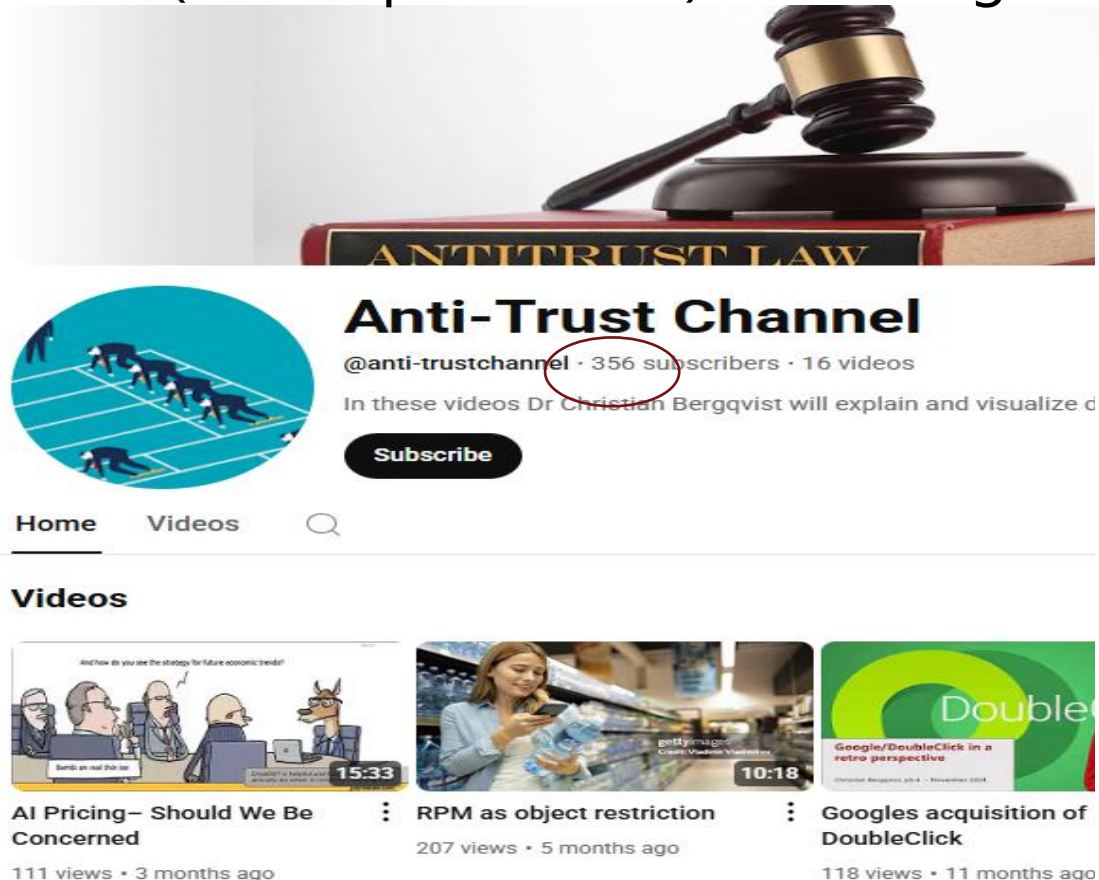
ANTITRUST LAW

Anti-Trust Channel

@anti-trustchannel · 356 subscribers · 16 videos

In these videos Dr Christian Bergqvist will explain and visualize d

Subscribe

Home Videos

Videos

And how do you see the strategy for future economic trends?

Bambi an real thin ice

15:33

AI Pricing– Should We Be Concerned

111 views • 3 months ago

gettyimages

10:18

RPM as object restriction

207 views • 5 months ago

Double

Google/DoubleClick in a retro perspective

Googles acquisition of DoubleClick

118 views • 11 months ago